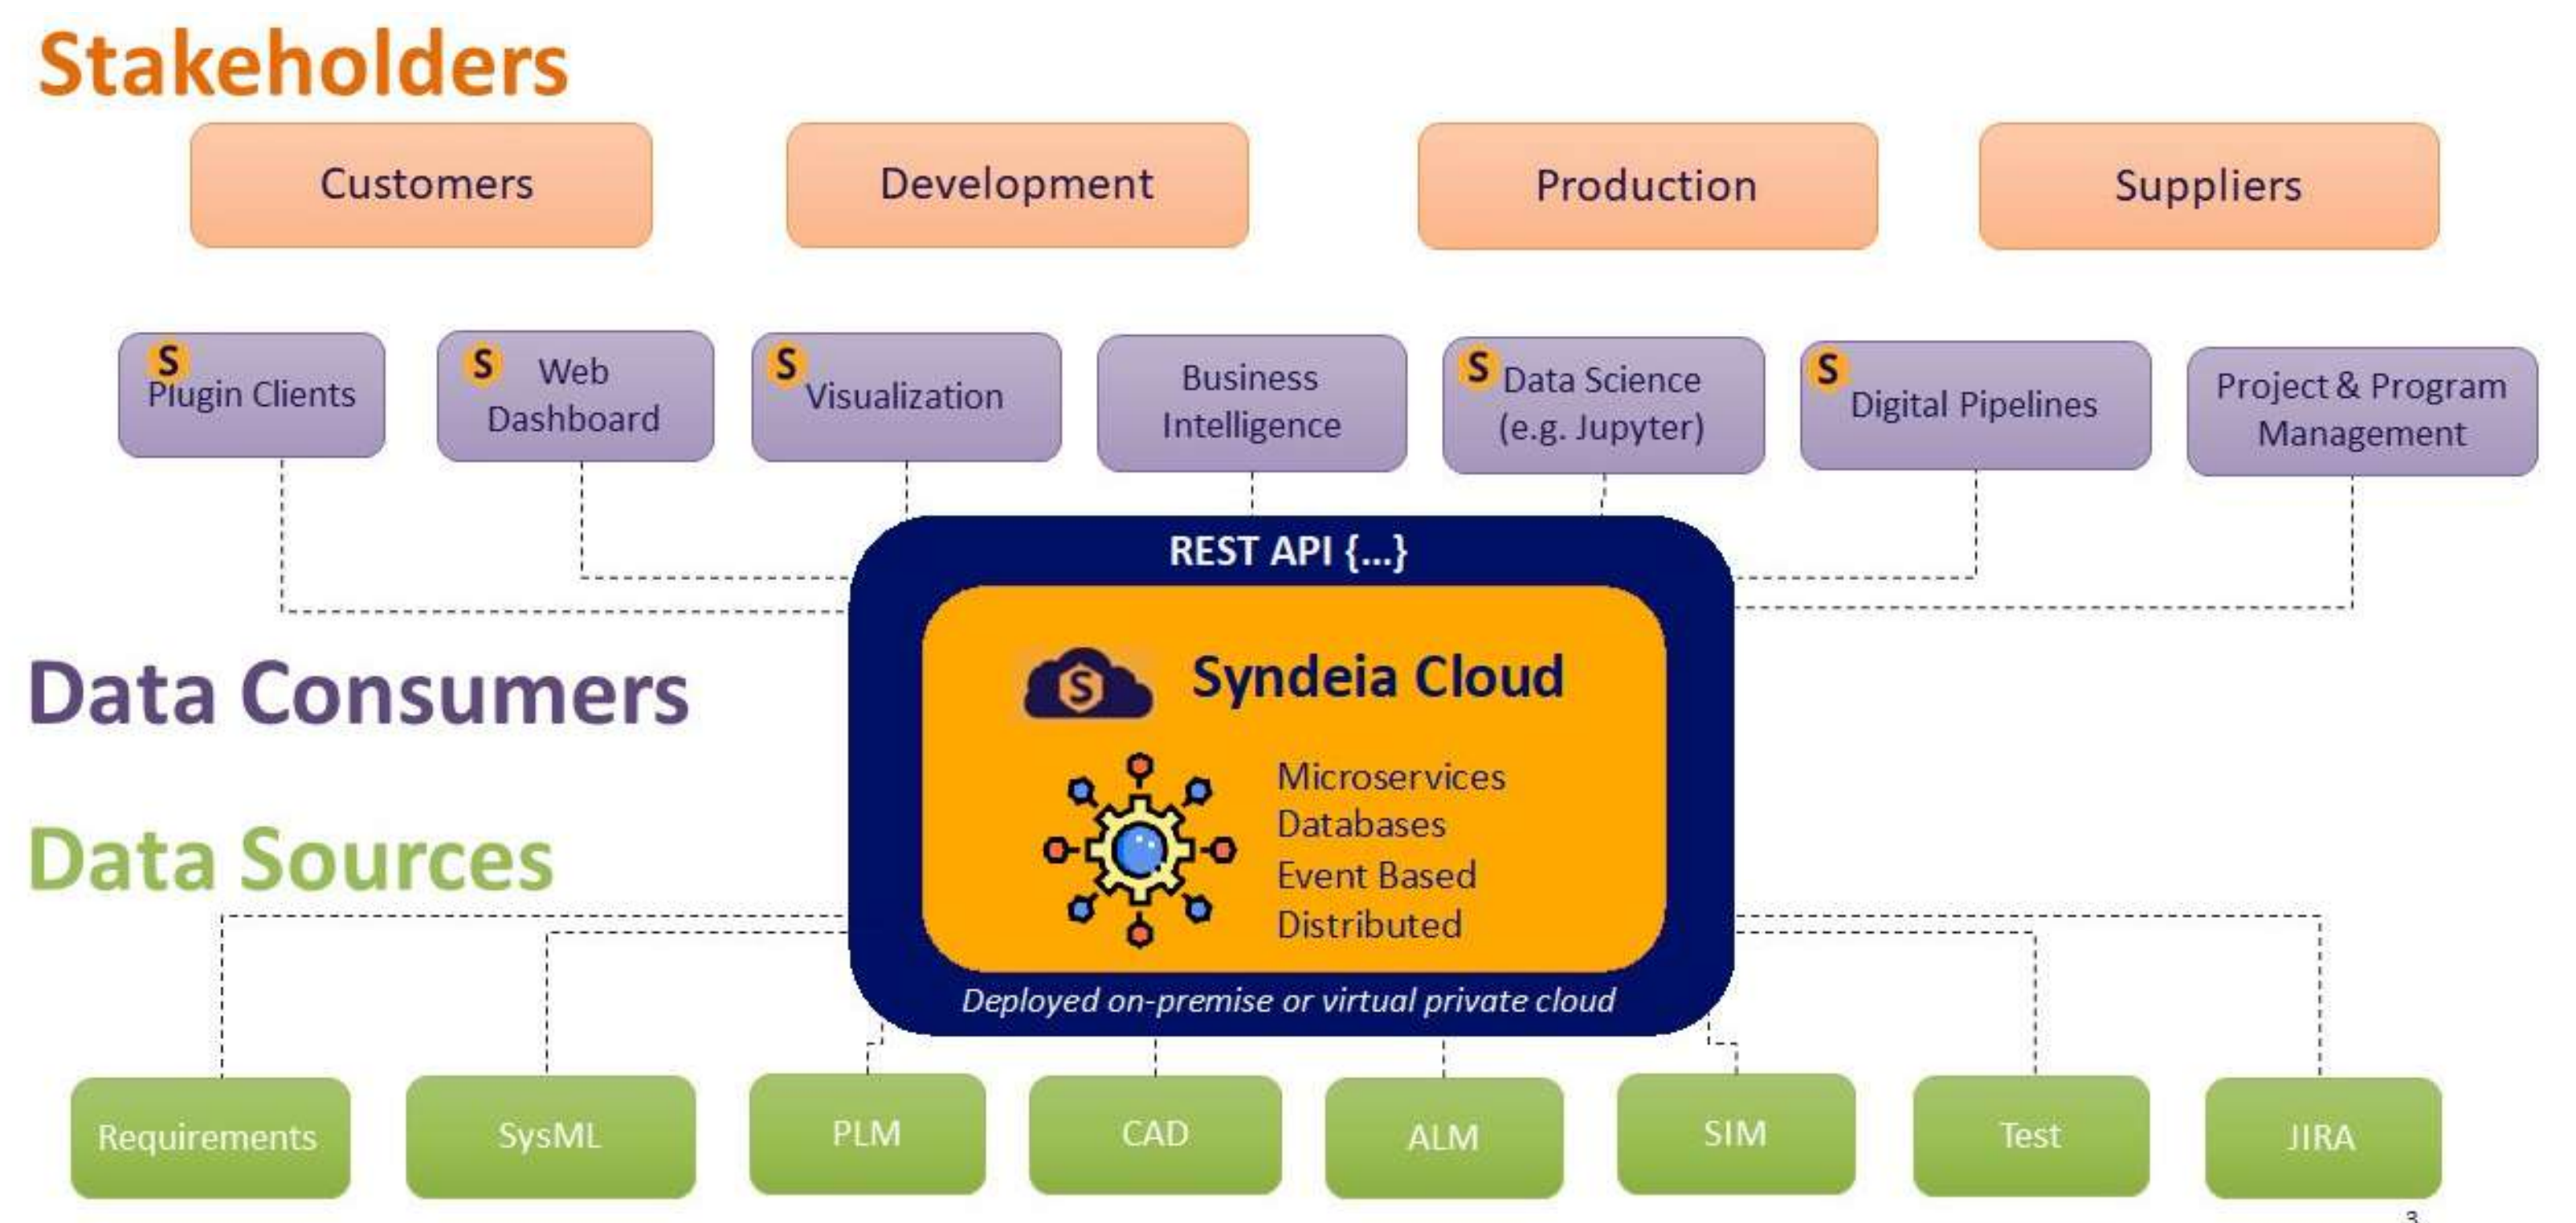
Stakeholders

Customers

Development

Production

Suppliers

S Plugin Clients

S Web Dashboard

S Visualization

Business Intelligence

S Data Science (e.g. Jupyter)

S Digital Pipelines

Project & Program Management

REST API {...}

Data Consumers

S

Syndeia Cloud

Microservices
Databases
Event Based
Distributed

Data Sources

Deployed on-premise or virtual private cloud

Requirements

SysML

PLM

CAD

ALM

SIM

Test

JIRA

3